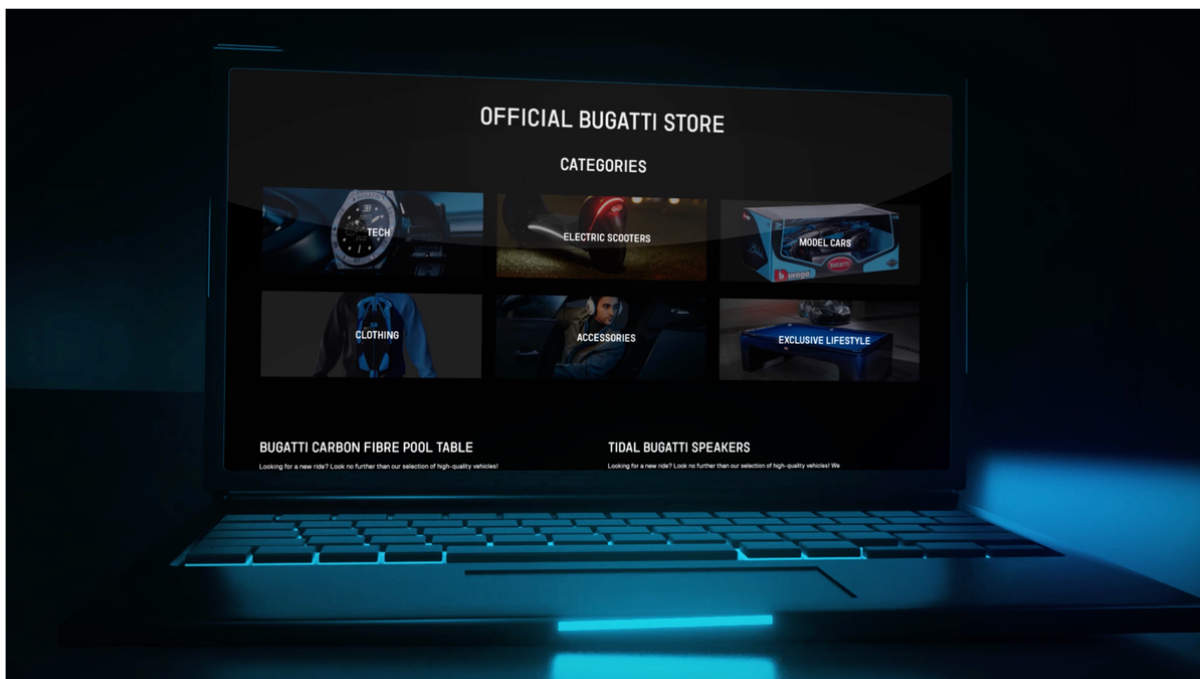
OFFICIAL BUGATTI STORE

CATEGORIES

TECH

ELECTRIC SCOOTERS

MODEL CARS

CLOTHING

ACCESSORIES

EXCLUSIVE LIFESTYLE

BUGATTI CARBON FIBRE POOL TABLE

Looking for a new ride? Look no further than our selection of high-quality vehicles!

TIDAL BUGATTI SPEAKERS

Looking for a new ride? Look no further than our selection of high-quality vehicles! We